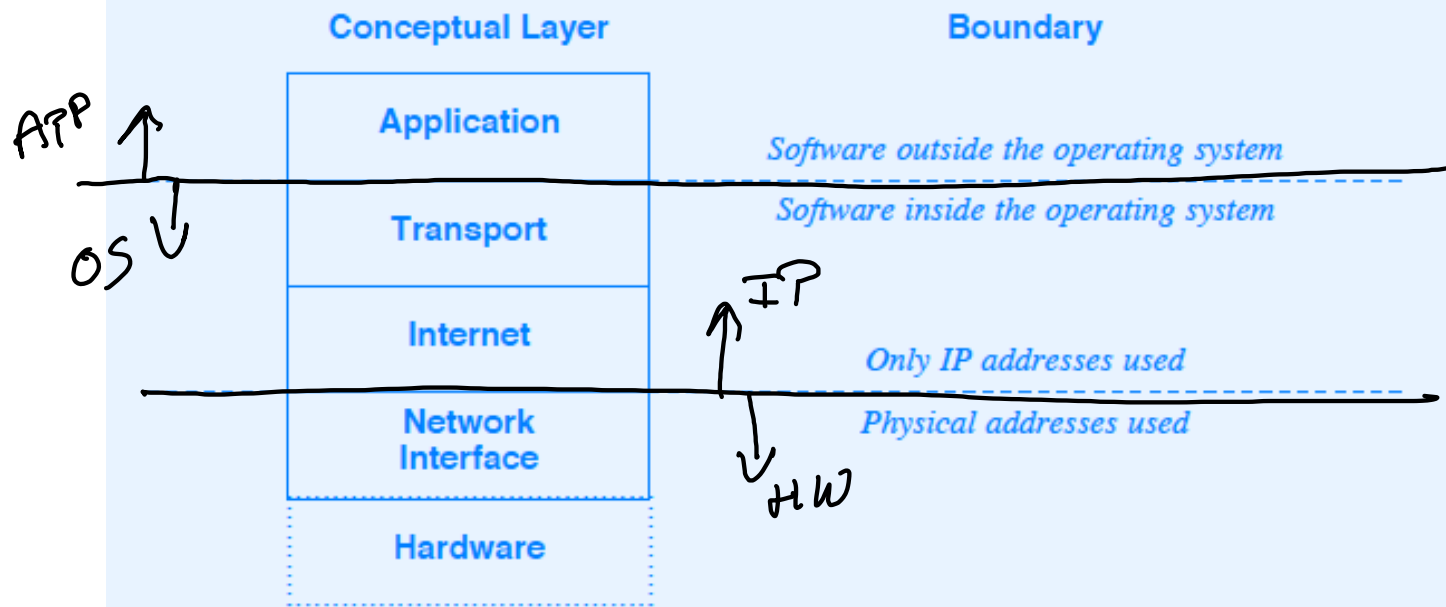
Conceptual Layer

Boundary

APP

Application

Software outside the operating system

Transport

Software inside the operating system

OS

IP

Internet

Only IP addresses used

Network Interface

Physical addresses used

HW

Hardware